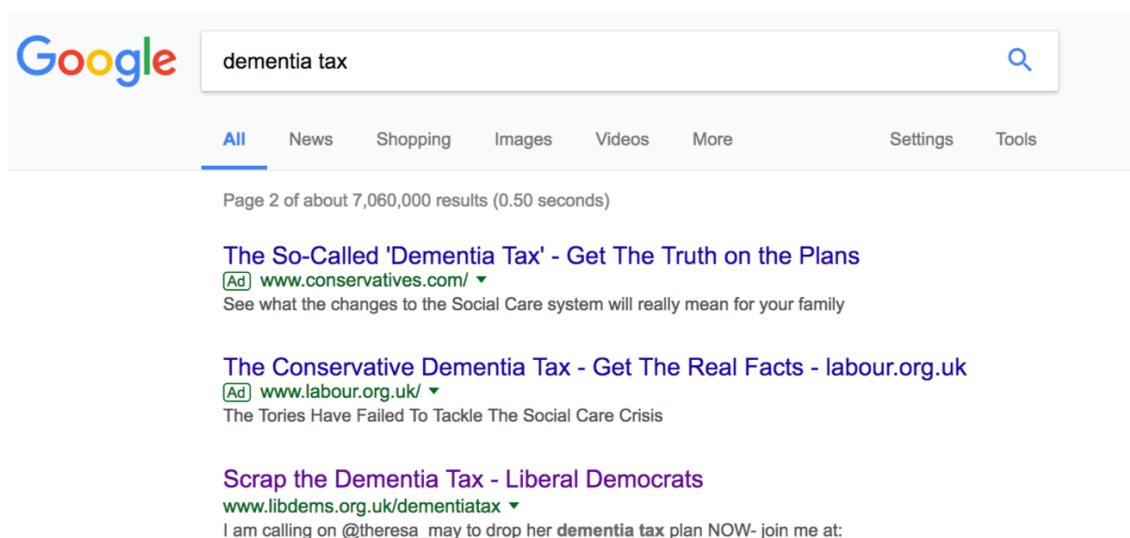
Google

dementia tax

All News Shopping Images Videos More Settings Tools

Page 2 of about 7,060,000 results (0.50 seconds)

The So-Called 'Dementia Tax' - Get The Truth on the Plans
Ad www.conservatives.com/
See what the changes to the Social Care system will really mean for your family

The Conservative Dementia Tax - Get The Real Facts - labour.org.uk
Ad www.labour.org.uk/
The Tories Have Failed To Tackle The Social Care Crisis

Scrap the Dementia Tax - Liberal Democrats
www.libdems.org.uk/dementiatax
I am calling on @theresa_may to drop her **dementia tax** plan NOW- join me at: